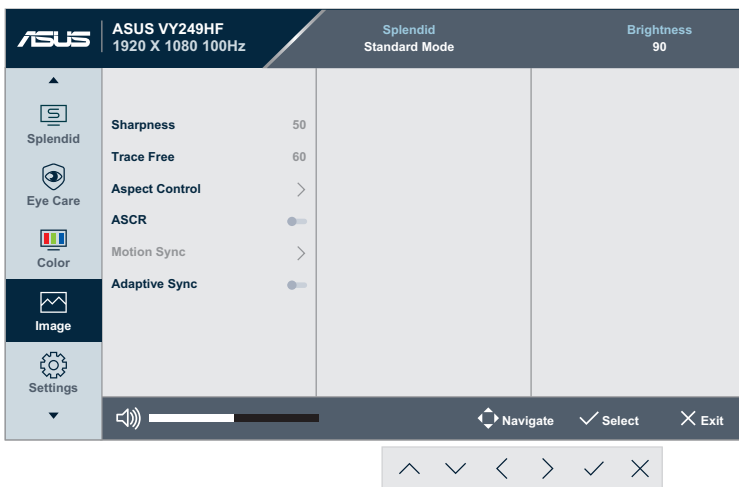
/ISUS ASUS VY249HF 1920 X 1080 100Hz

Splendid
Standard Mode

Brightness
90

Splendid
Eye Care
Color
Image
Settings

| | |
|---|---|
| Sharpness | 50 |
| Trace Free | 60 |
| Aspect Control | > |
| ASCR | |
| Motion Sync | > |
| Adaptive Sync | |

Navigate
Select
Exit